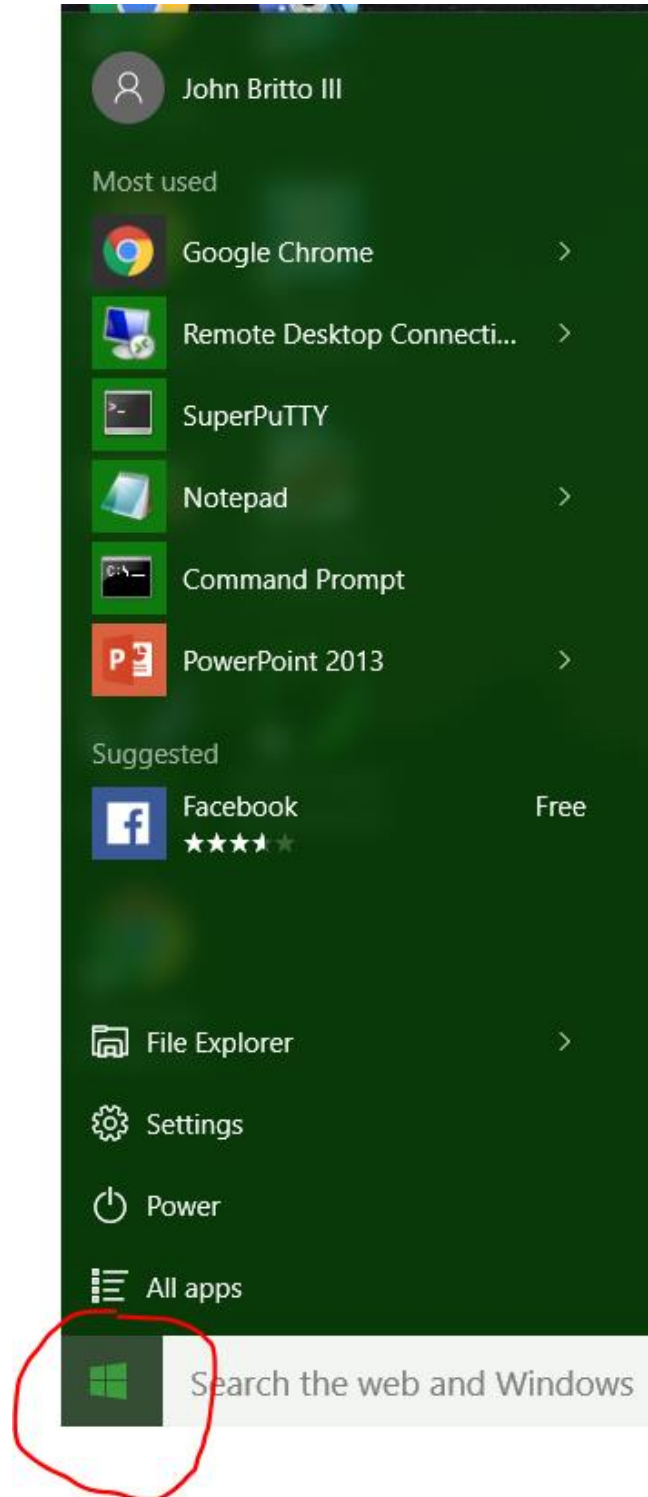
John Britto III

Most used

Google Chrome

Remote Desktop Connecti...

SuperPuTTY

Notepad

Command Prompt

PowerPoint 2013

Suggested

Facebook

Free

File Explorer

Settings

Power

All apps

Search the web and Windows